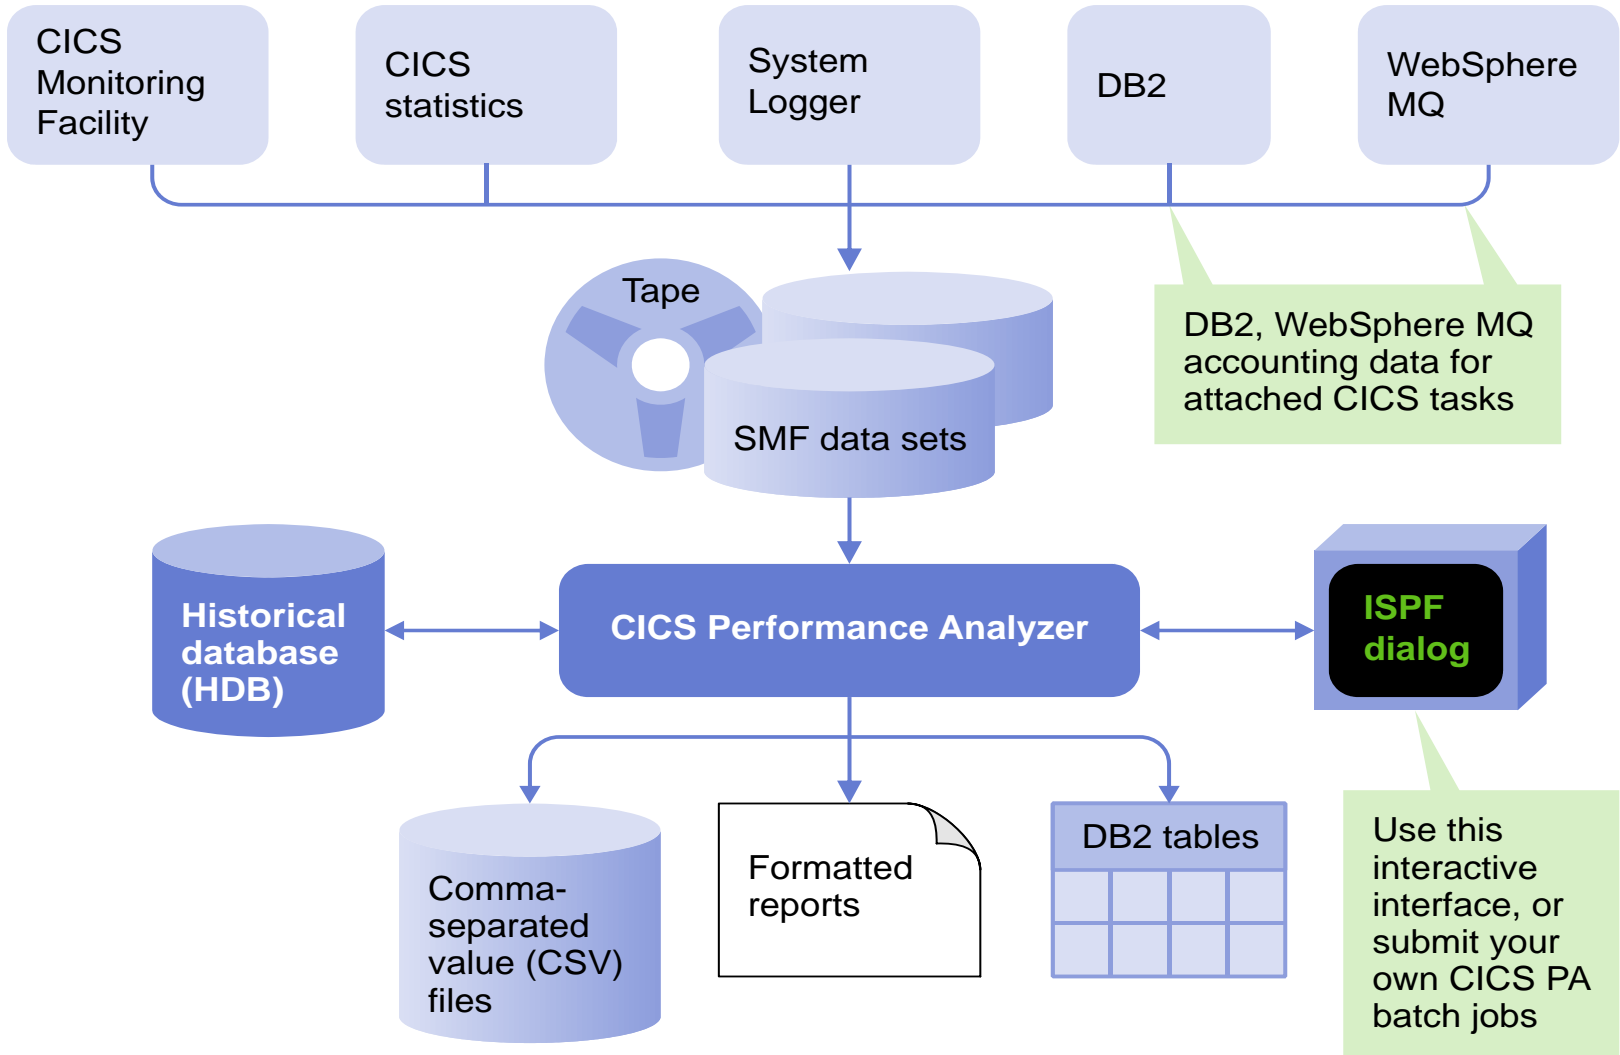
CICS Monitoring Facility

CICS statistics

System Logger

DB2

WebSphere MQ

Tape

SMF data sets

DB2, WebSphere MQ accounting data for attached CICS tasks

Historical database (HDB)

CICS Performance Analyzer

ISPF dialog

Comma-separated value (CSV) files

Formatted reports

DB2 tables

Use this interactive interface, or submit your own CICS PA batch jobs